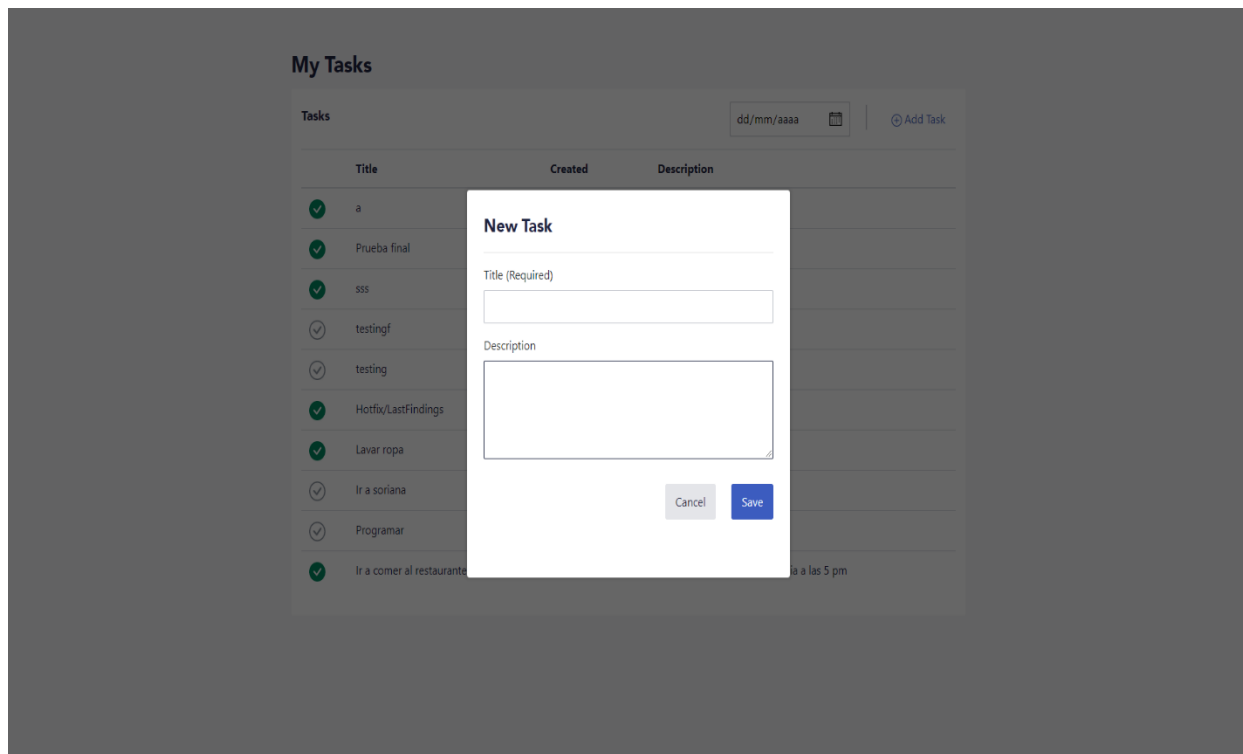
My Tasks

Tasks

dd/mm/aaaa

Add Task

| | Title | Created | Description |
|---|---|---|---|
| | a | | |
| | Prueba final | | |
| | sss | | |
| | testingf | | |
| | testing | | |
| | Hotfix/LastFindings | | |
| | Lavar ropa | | |
| | Ir a soriana | | |
| | Programar | | |
| | Ir a comer al restaurante | | ia a las 5 pm |

New Task

Title (Required)

Description

Cancel

Save